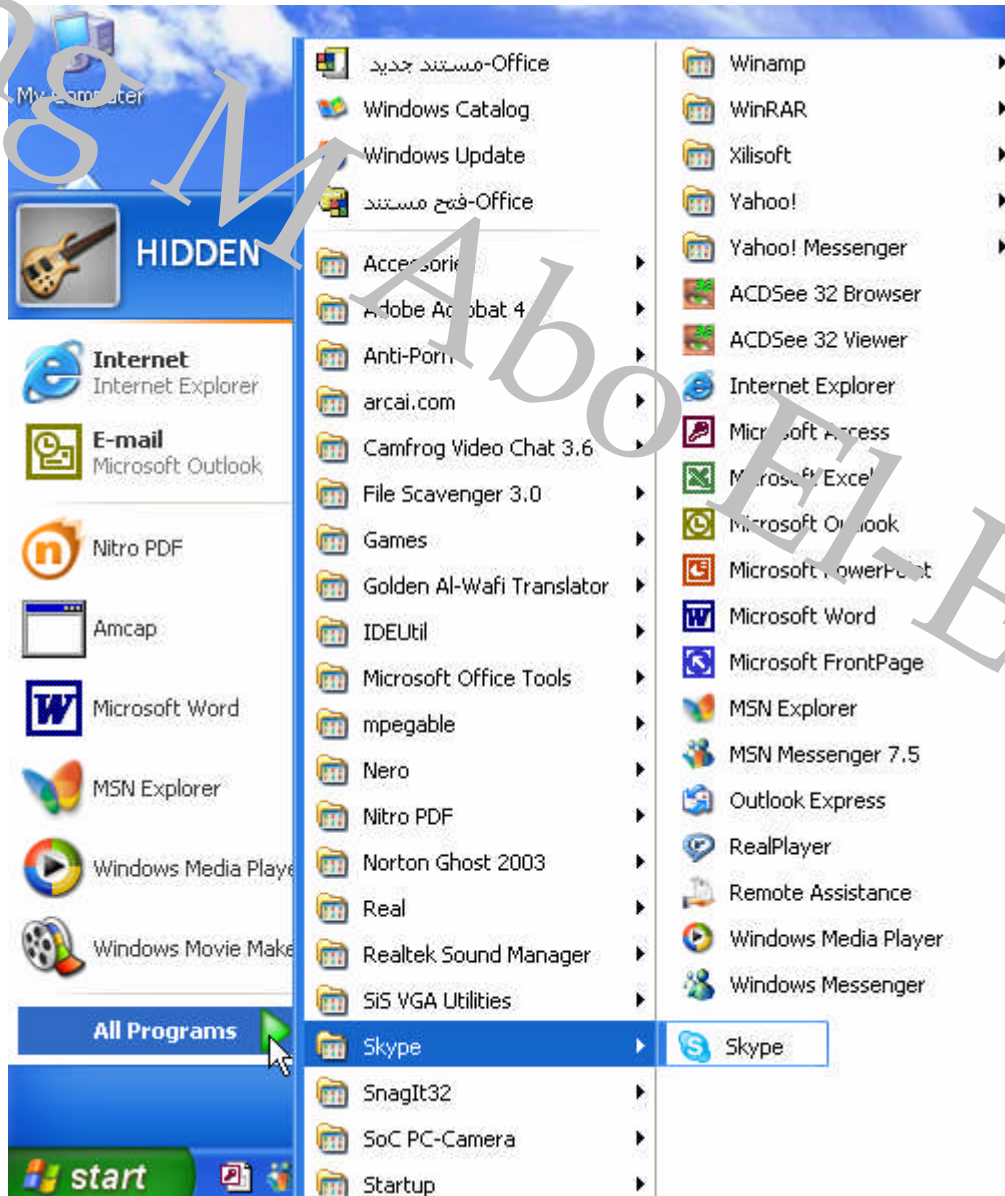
Eng M AboEL E

My Computer

HIDDEN

Internet
Internet Explorer

E-mail
Microsoft Outlook

Nitro PDF

Amcap

Microsoft Word

MSN Explorer

Windows Media Playe

Windows Movie Make

All Programs

start

مستند جديد-Office
Windows Catalog
Windows Update
فتح مستند-Office
Accessori
Adobe Ac bat 4
Anti-Porn
arcai.com
Camfrog Video Chat 3.6
File Scavenger 3.0
Games
Golden Al-Wafi Translator
IDEUtil
Microsoft Office Tools
mpegable
Nero
Nitro PDF
Norton Ghost 2003
Real
Realtek Sound Manager
SiS VGA Utilities
Skype
SnagIt32
SoC PC-Camera
Startup

Winamp
WinRAR
Xilisoft
Yahoo!
Yahoo! Messenger
ACDSee 32 Browser
ACDSee 32 Viewer
Internet Explorer
Micr soft ccess
M rosoft Excel
Microsoft O look
Microsoft owerPo t
Microsoft Word
Microsoft FrontPage
MSN Explorer
MSN Messenger 7.5
Outlook Express
RealPlayer
Remote Assistance
Windows Media Player
Windows Messenger

Skype